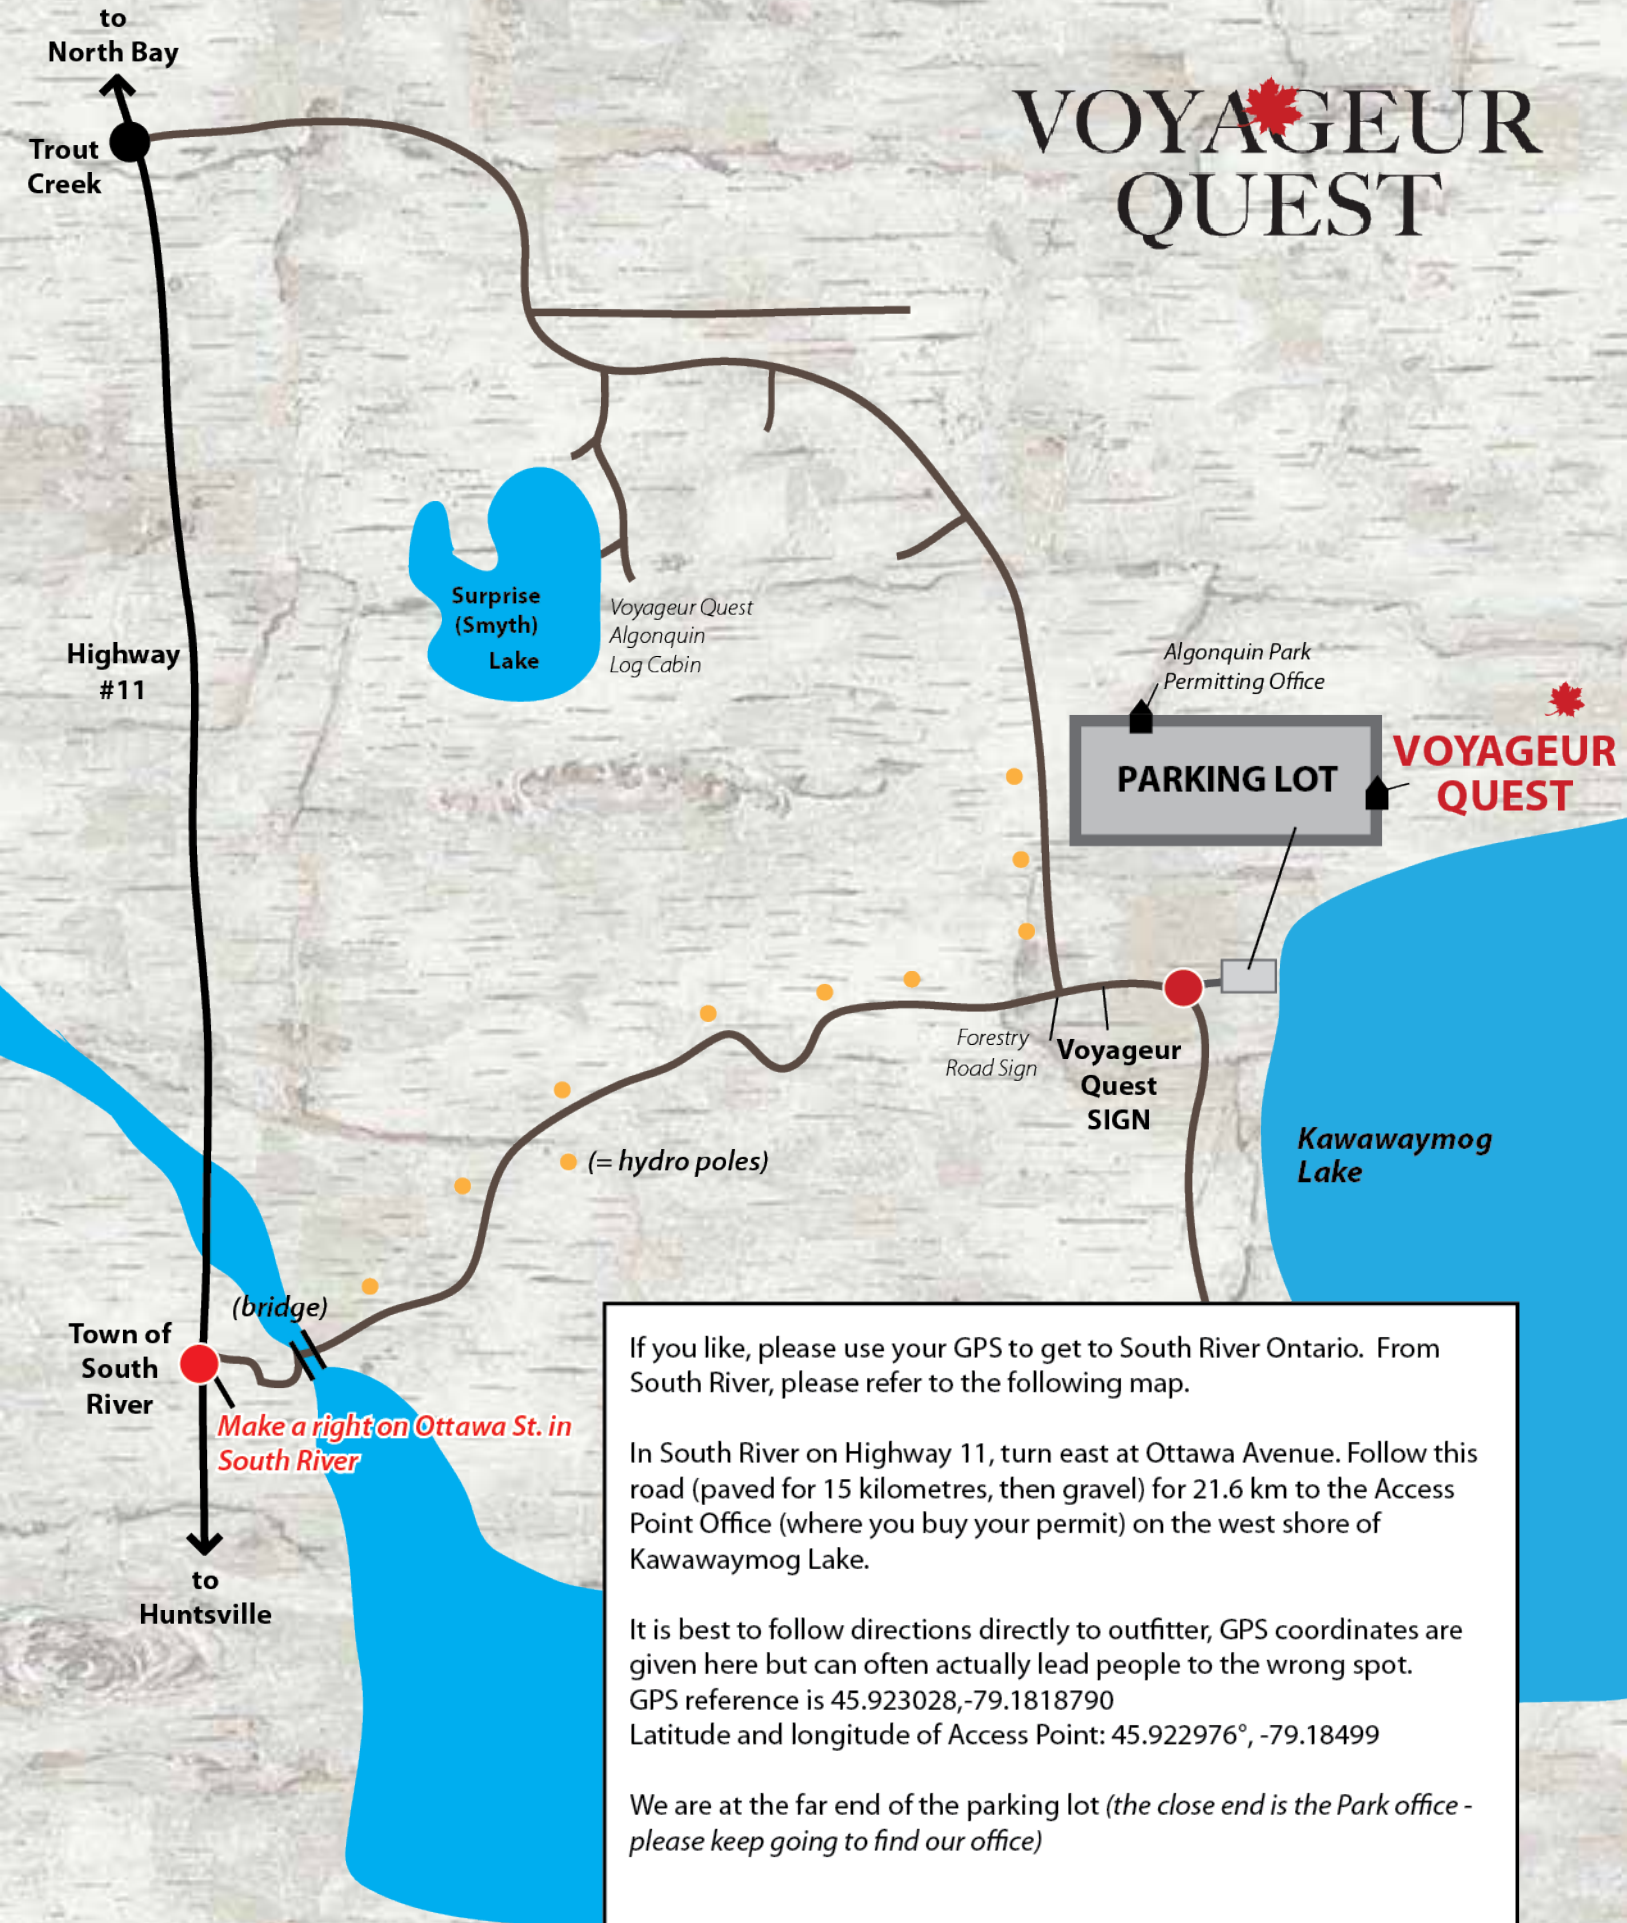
to
North Bay

Trout
Creek

VOYAGEUR
QUEST

Highway
#11

Surprise
(Smyth)
Lake

Voyageur Quest
Algonquin
Log Cabin

Algonquin Park
Permitting Office

PARKING LOT

VOYAGEUR
QUEST

Forestry
Road Sign

Voyageur
Quest
SIGN

Kawawaymog
Lake

(= hydro poles)

(bridge)

Town of
South
River

Make a right on Ottawa St. in
South River

to
Huntsville

If you like, please use your GPS to get to South River Ontario. From South River, please refer to the following map.

In South River on Highway 11, turn east at Ottawa Avenue. Follow this road (paved for 15 kilometres, then gravel) for 21.6 km to the Access Point Office (where you buy your permit) on the west shore of Kawawaymog Lake.

It is best to follow directions directly to outfitter, GPS coordinates are given here but can often actually lead people to the wrong spot.
GPS reference is 45.923028,-79.1818790
Latitude and longitude of Access Point: 45.922976°, -79.18499

We are at the far end of the parking lot (the close end is the Park office - please keep going to find our office)